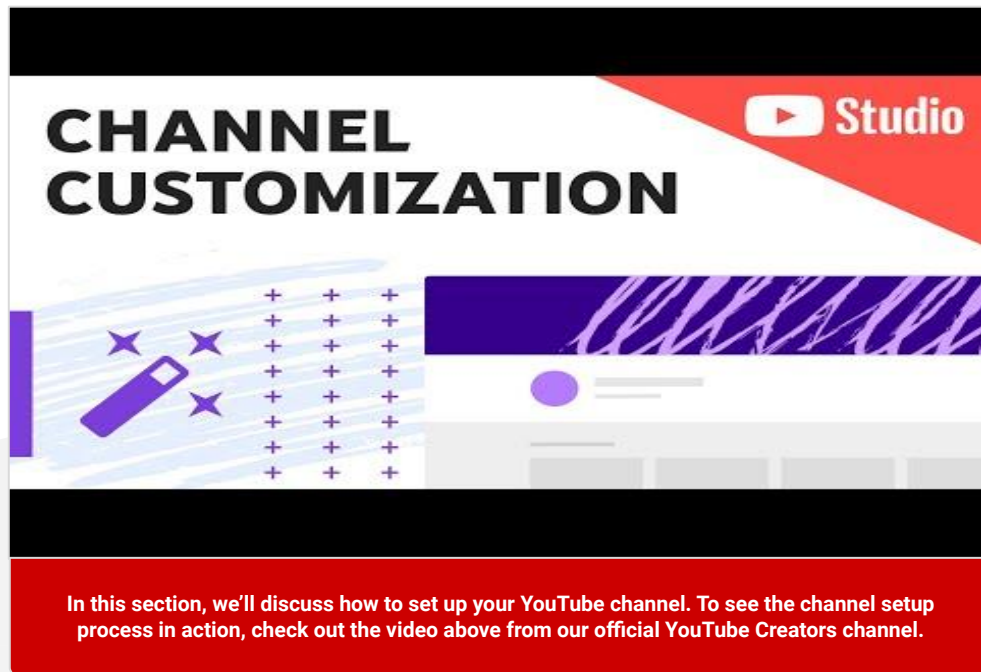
CHANNEL CUSTOMIZATION

Studio

In this section, we'll discuss how to set up your YouTube channel. To see the channel setup process in action, check out the video above from our official YouTube Creators channel.